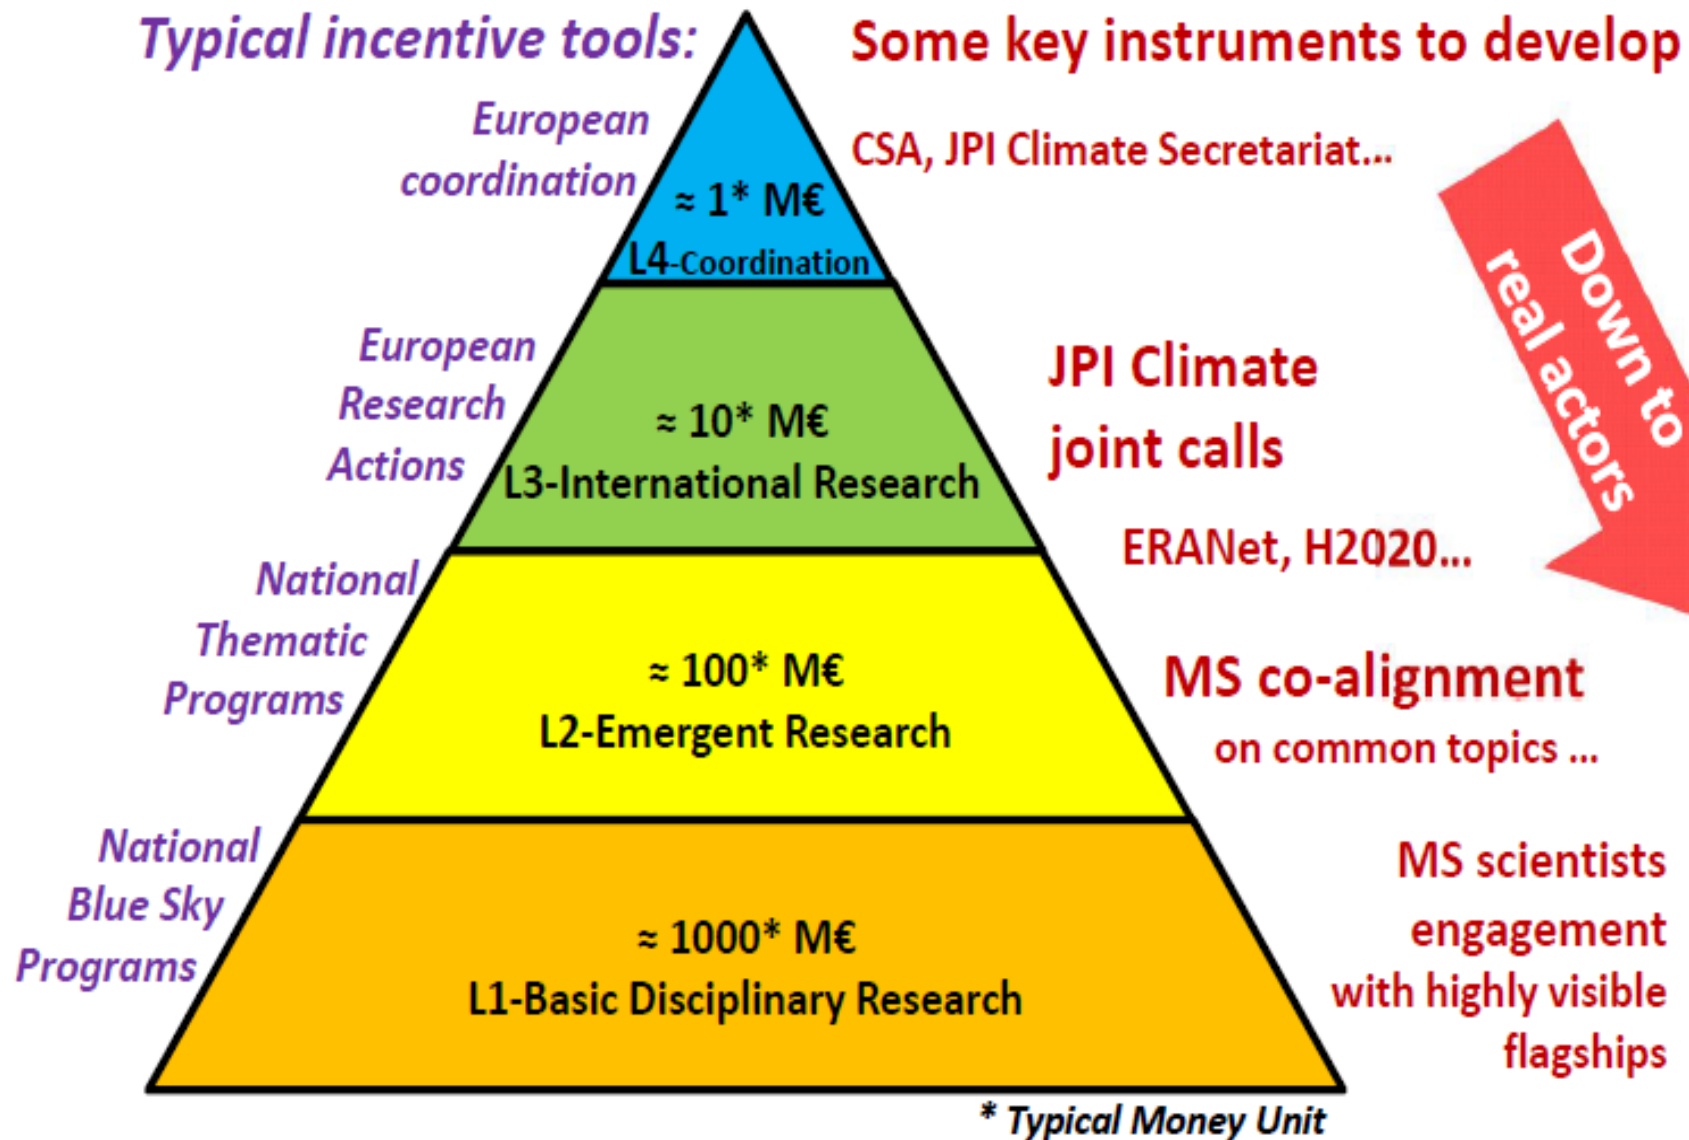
Typical incentive tools:

Some key instruments to develop

European coordination

≈ 1* M€
L4-Coordination

CSA, JPI Climate Secretariat...

Down to real actors

European Research Actions

≈ 10* M€
L3-International Research

JPI Climate joint calls

ERANet, H2020...

National Thematic Programs

≈ 100* M€
L2-Emergent Research

MS co-alignment on common topics ...

National Blue Sky Programs

≈ 1000* M€
L1-Basic Disciplinary Research

MS scientists engagement with highly visible flagships

* Typical Money Unit